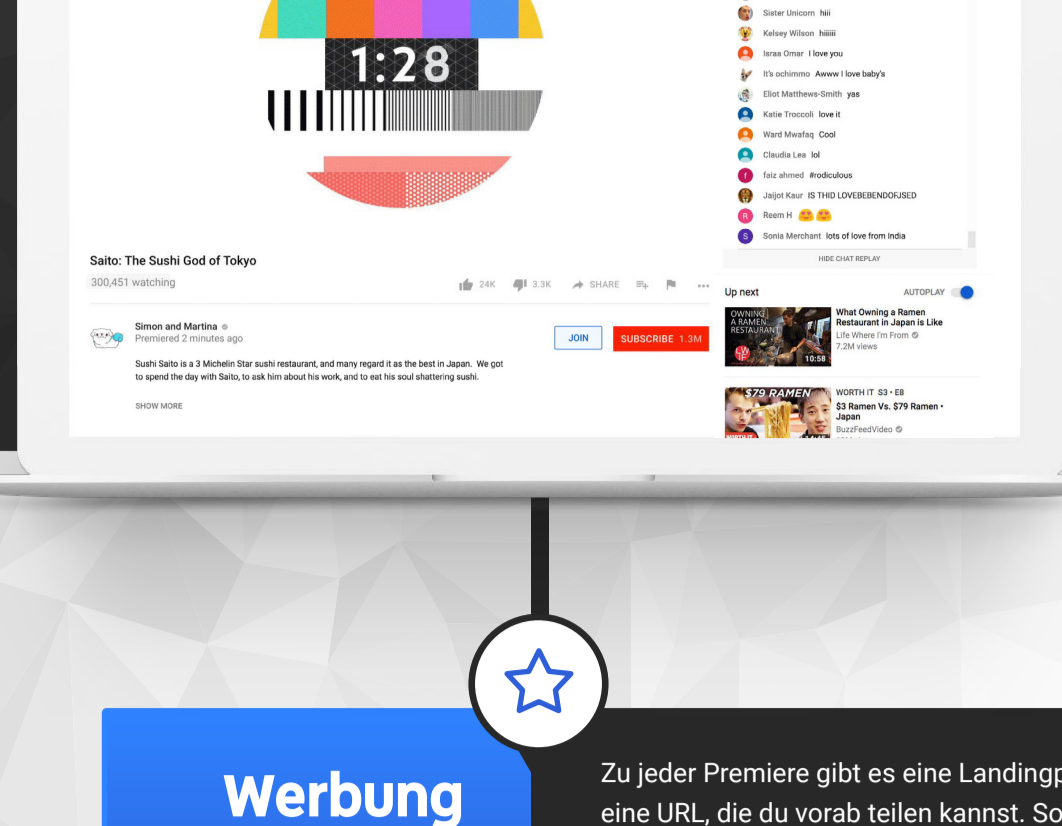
1:28

Saito: The Sushi God of Tokyo
300,451 watching

24K 3.3K SHARE

Simon and Martina
Premiered 2 minutes ago

JOIN SUBSCRIBE 1.3M

Sushi Saito is a 3 Michelin Star sushi restaurant, and many regard it as the best in Japan. We got to spend the day with Saito, to ask him about his work, and to eat his soul shattering sushi.

SHOW MORE

Sister Unicorn hiii
Kelsey Wilson hiiiiii
Israa Omar I love you
It's ochimmo Awww I love baby's
Eliot Matthews-Smith yas
Katie Troccoli love it
Ward Mwafaq Cool
Claudia Lea lol
faiz ahmed #rodiculous
Jaijot Kaur IS THID LOVEBEBENDOFJSED
Reem H
Sonia Merchant lots of love from India

HIDE CHAT REPLAY

Up next AUTOPLAY

OWNING A RAMEN RESTAURANT
10:58
What Owning a Ramen Restaurant in Japan is Like
Life Where I'm From
7.2M views

$79 RAMEN
WORTH IT S3 • E8
$3 Ramen Vs. $79 Ramen • Japan
BuzzFeedVideo

Werbung

Zu jeder Premiere gibt es eine Landingp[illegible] eine URL, die du vorab teilen kannst. So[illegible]